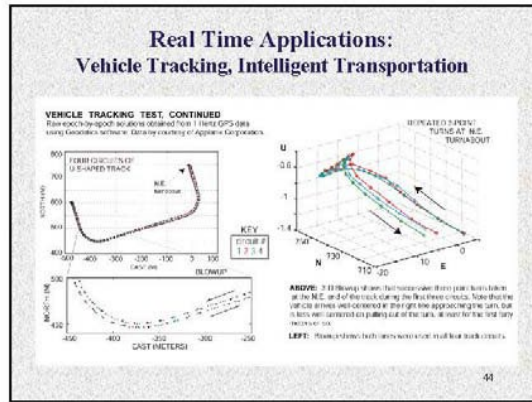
Real Time Applications:
Vehicle Tracking, Intelligent Transportation

VEHICLE TRACKING TEST, CONTINUED
Raw epoch-by-epoch solutions obtained from 1 Hertz GPS data using Geodetics software. Data by courtesy of Applanix Corporation.

FOUR CIRCUITS OF U-SHAPED TRACK

N.E. TURNAROUND

800
700
600
500
400

NORTH (M)

-500 -400 -300 -200 -100 0 100
EAST (M)

KEY
circuit #
1 2 3 4

BLOWUP

500
450

NORTH (M)

-450 -400 -350 -300 -250
EAST (METERS)

REPEATED 3-POINT TURNS AT N.E. TURNABOUT

U
0.0
-0.6
-1.4

N
750
730
710

E
-20 0 10 20

ABOVE: 3-D Blowup shows that consecutive three point turns taken at the N.E. end of the track during the first three circuits. Note that the vehicle arrivals were centered in the right lane approaching the turn, but it lanes were centered on pulling out of the turn, at least for the first forty meters or so.

LEFT: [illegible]

44